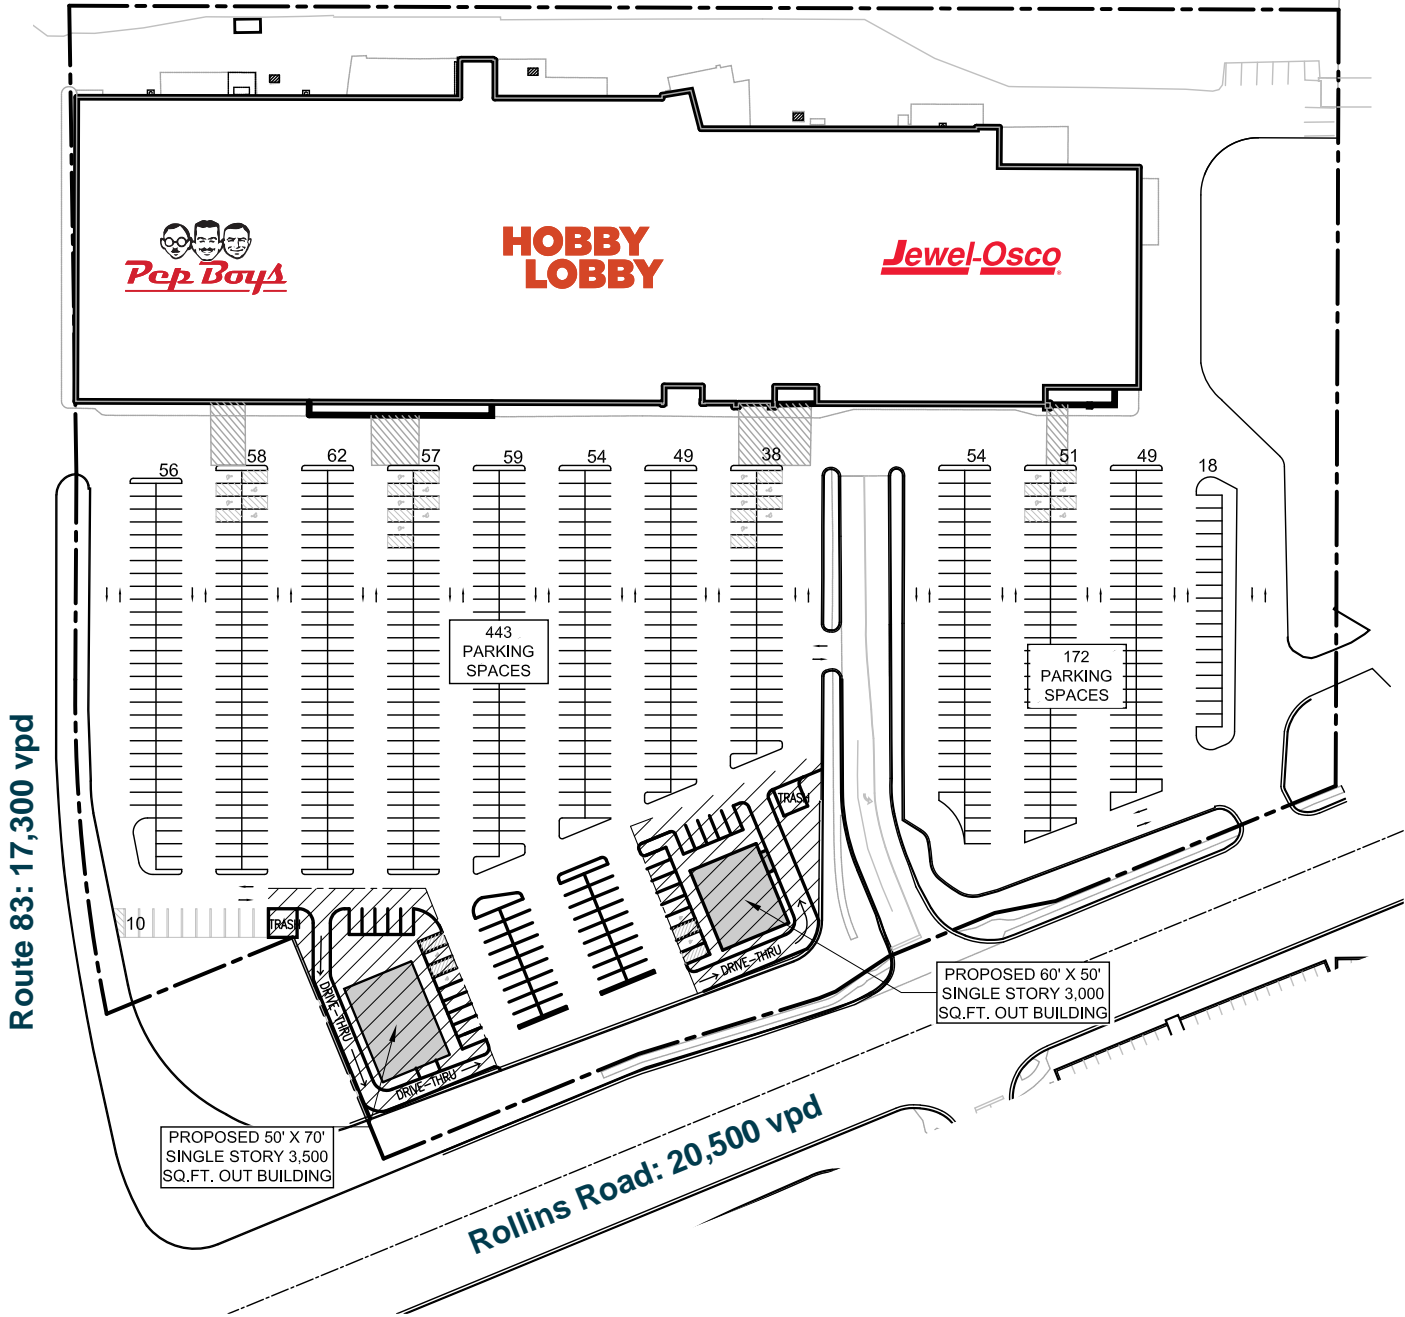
Pep Boys

HOBBY LOBBY

Jewel-Osco

56
58
62
57
59
54
49
38
54
51
49
18

443 PARKING SPACES

172 PARKING SPACES

10

TRASH

TRASH

DRIVE-THRU

DRIVE-THRU

DRIVE-THRU

PROPOSED 60' X 50' SINGLE STORY 3,000 SQ.FT. OUT BUILDING

PROPOSED 50' X 70' SINGLE STORY 3,500 SQ.FT. OUT BUILDING

Route 83: 17,300 vpd

Rollins Road: 20,500 vpd